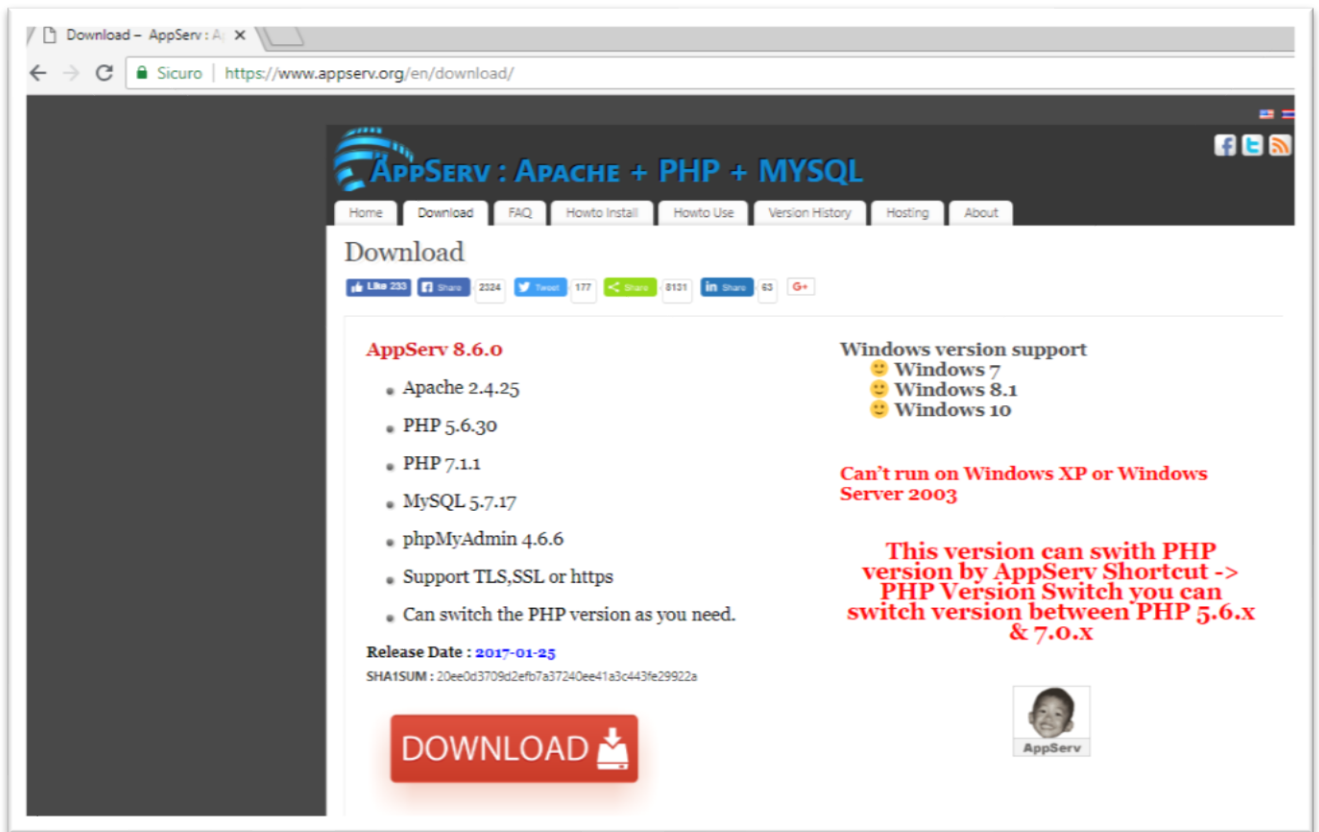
Download – AppServ : A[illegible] ×

Sicuro | https://www.appserv.org/en/download/

APPSERV : APACHE + PHP + MYSQL

Home | Download | FAQ | Howto Install | Howto Use | Version History | Hosting | About

Download

Like 233 | Share 2324 | Tweet 177 | Share 8131 | Share 63 | G+

AppServ 8.6.0

- Apache 2.4.25
- PHP 5.6.30
- PHP 7.1.1
- MySQL 5.7.17
- phpMyAdmin 4.6.6
- Support TLS,SSL or https
- Can switch the PHP version as you need.

Release Date : 2017-01-25
SHA1SUM : 20ee0d3709d2efb7a37240ee41a3c443fe29922a

DOWNLOAD

Windows version support
Windows 7
Windows 8.1
Windows 10

Can't run on Windows XP or Windows Server 2003

This version can swith PHP version by AppServ Shortcut -> PHP Version Switch you can switch version between PHP 5.6.x & 7.0.x

AppServ